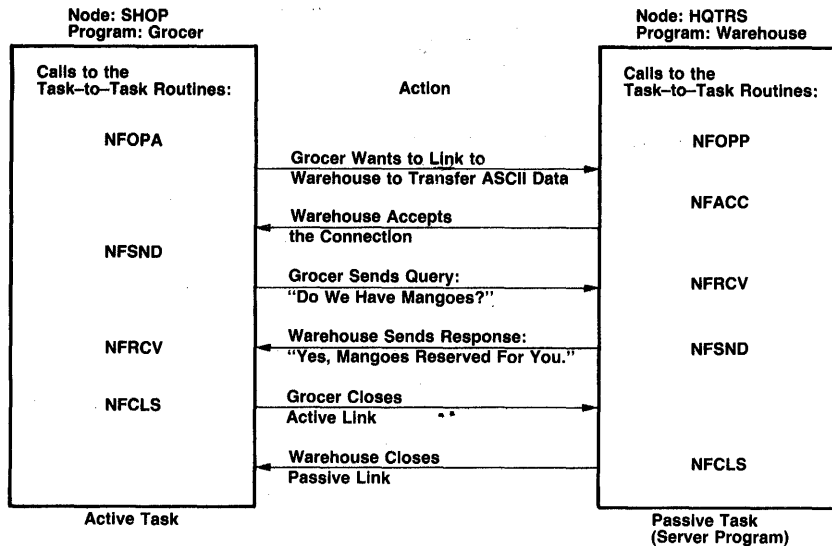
Node: SHOP
Program: Grocer

Calls to the Task-to-Task Routines:

NFOPA

NFSND

NFRCV

NFCLS

Active Task

Action

Grocer Wants to Link to Warehouse to Transfer ASCII Data

Warehouse Accepts the Connection

Grocer Sends Query: "Do We Have Mangoes?"

Warehouse Sends Response: "Yes, Mangoes Reserved For You."

Grocer Closes Active Link

Warehouse Closes Passive Link

Node: HQTRS
Program: Warehouse

Calls to the Task-to-Task Routines:

NFOPP

NFACC

NFRCV

NFSND

NFCLS

Passive Task (Server Program)